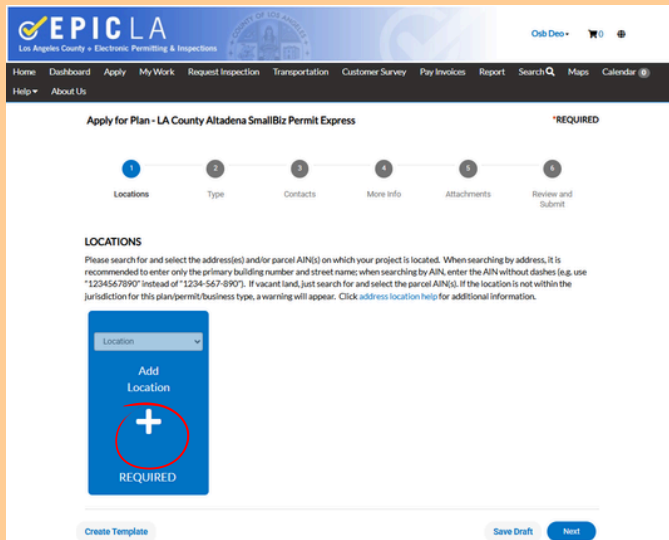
EPIC LA
Los Angeles County • Electronic Permitting & Inspections

Osb Deo▾ 0

Home Dashboard Apply My Work Request Inspection Transportation Customer Survey Pay Invoices Report Search Maps Calendar 0
Help▾ About Us

Apply for Plan - LA County Altadena SmallBiz Permit Express

*REQUIRED

1 Locations
2 Type
3 Contacts
4 More Info
5 Attachments
6 Review and Submit

LOCATIONS

Please search for and select the address(es) and/or parcel AIN(s) on which your project is located. When searching by address, it is recommended to enter only the primary building number and street name; when searching by AIN, enter the AIN without dashes (e.g. use "1234567890" instead of "1234-567-890"). If vacant land, just search for and select the parcel AIN(s). If the location is not within the jurisdiction for this plan/permit/business type, a warning will appear. Click address location help for additional information.

Location

Add Location

+

REQUIRED

Create Template

Save Draft

Next